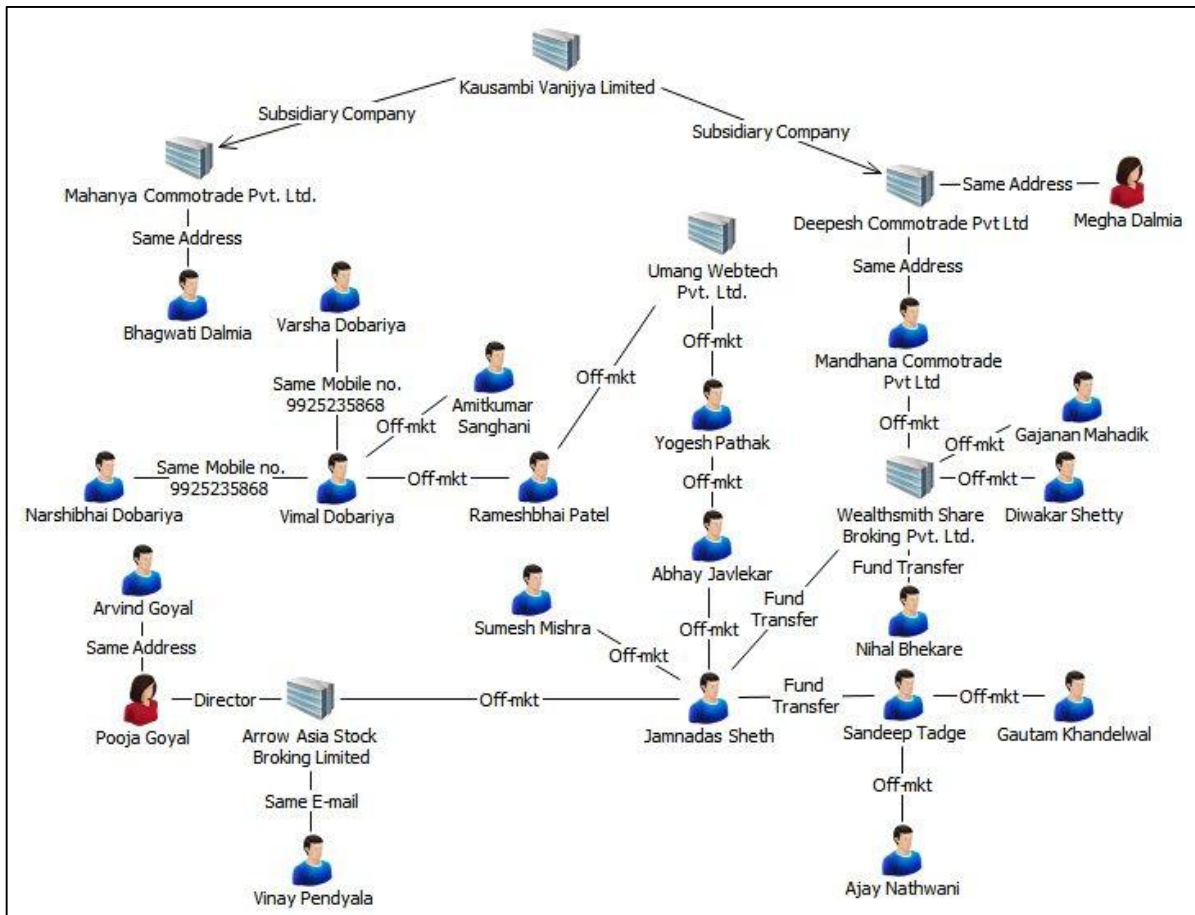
Kausambi Vanijya Limited

Subsidiary Company

Subsidiary Company

Mahanya Commotrade Pvt. Ltd.

Same Address

Bhagwati Dalmia

Deepesh Commotrade Pvt Ltd

Same Address

Megha Dalmia

Same Address

Mandhana Commotrade Pvt Ltd

Umang Webtech Pvt. Ltd.

Off-mkt

Yogesh Pathak

Off-mkt

Abhay Javlekar

Off-mkt

Varsha Dobariya

Same Mobile no. 9925235868

Amitkumar Sanghani

Off-mkt

Off-mkt

Narshibhai Dobariya

Same Mobile no. 9925235868

Vimal Dobariya

Off-mkt

Rameshbhai Patel

Off-mkt

Gajanan Mahadik

Off-mkt

Off-mkt

Diwakar Shetty

Wealthsmith Share Broking Pvt. Ltd.

Fund Transfer

Nihal Bhekare

Fund Transfer

Arvind Goyal

Same Address

Sumesh Mishra

Off-mkt

Pooja Goyal

Director

Arrow Asia Stock Broking Limited

Off-mkt

Jamnadas Sheth

Fund Transfer

Sandeep Tadge

Off-mkt

Gautam Khandelwal

Same E-mail

Vinay Pendyala

Off-mkt

Ajay Nathwani